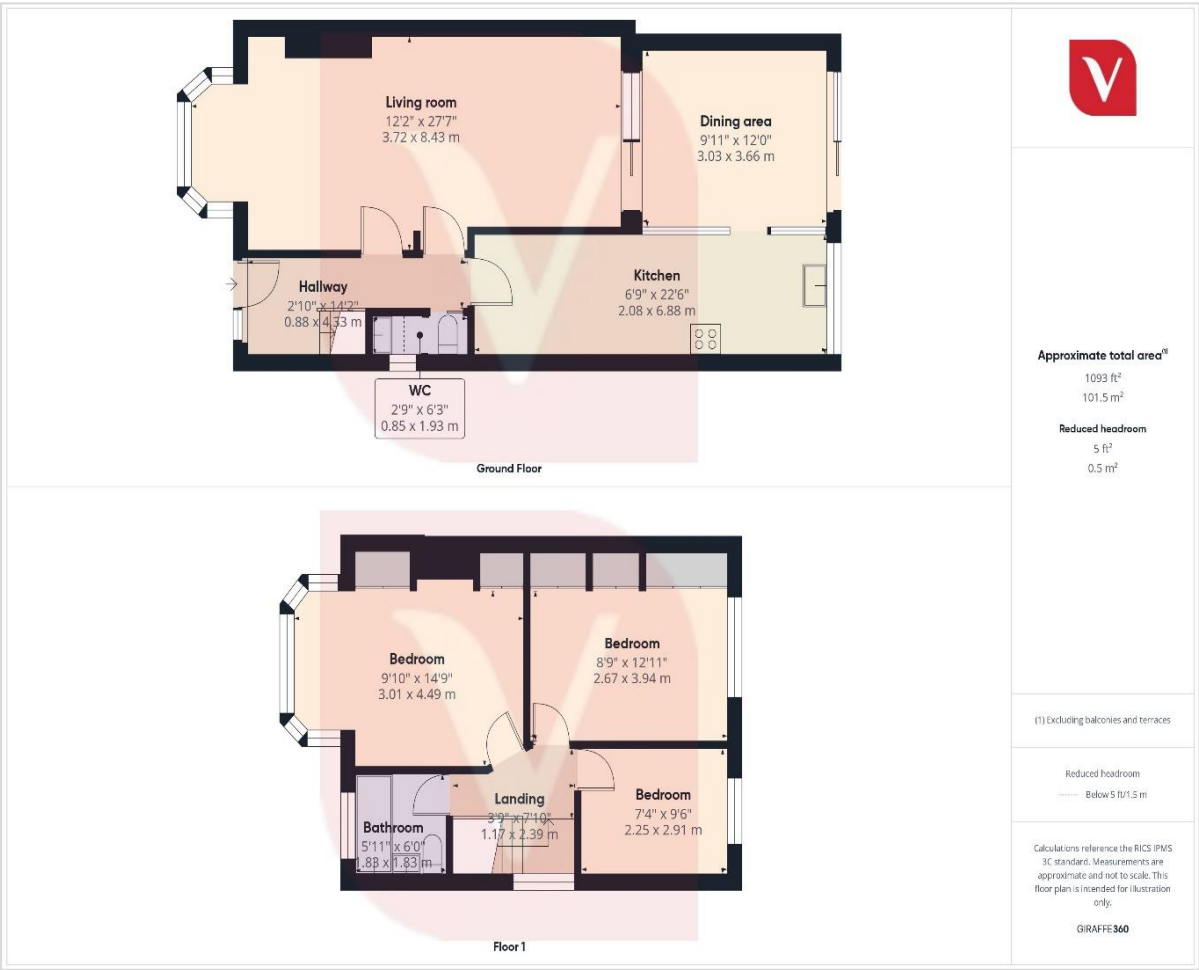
Living room
12'2" x 27'7"
3.72 x 8.43 m

Dining area
9'11" x 12'0"
3.03 x 3.66 m

Hallway
2'10" x 14'2"
0.88 x 4.33 m

Kitchen
6'9" x 22'6"
2.08 x 6.88 m

WC
2'9" x 6'3"
0.85 x 1.93 m

Ground Floor

Bedroom
9'10" x 14'9"
3.01 x 4.49 m

Bedroom
8'9" x 12'11"
2.67 x 3.94 m

Landing
3'9" x 7'10"
1.17 x 2.39 m

Bedroom
7'4" x 9'6"
2.25 x 2.91 m

Bathroom
5'11" x 6'0"
1.83 x 1.83 m

Floor 1

V

Approximate total area⁽¹⁾
1093 ft²
101.5 m²

Reduced headroom
5 ft²
0.5 m²

(1) Excluding balconies and terraces

Reduced headroom
Below 5 ft/1.5 m

Calculations reference the RICS IPMS 3C standard. Measurements are approximate and not to scale. This floor plan is intended for illustration only.

GIRAFFE360